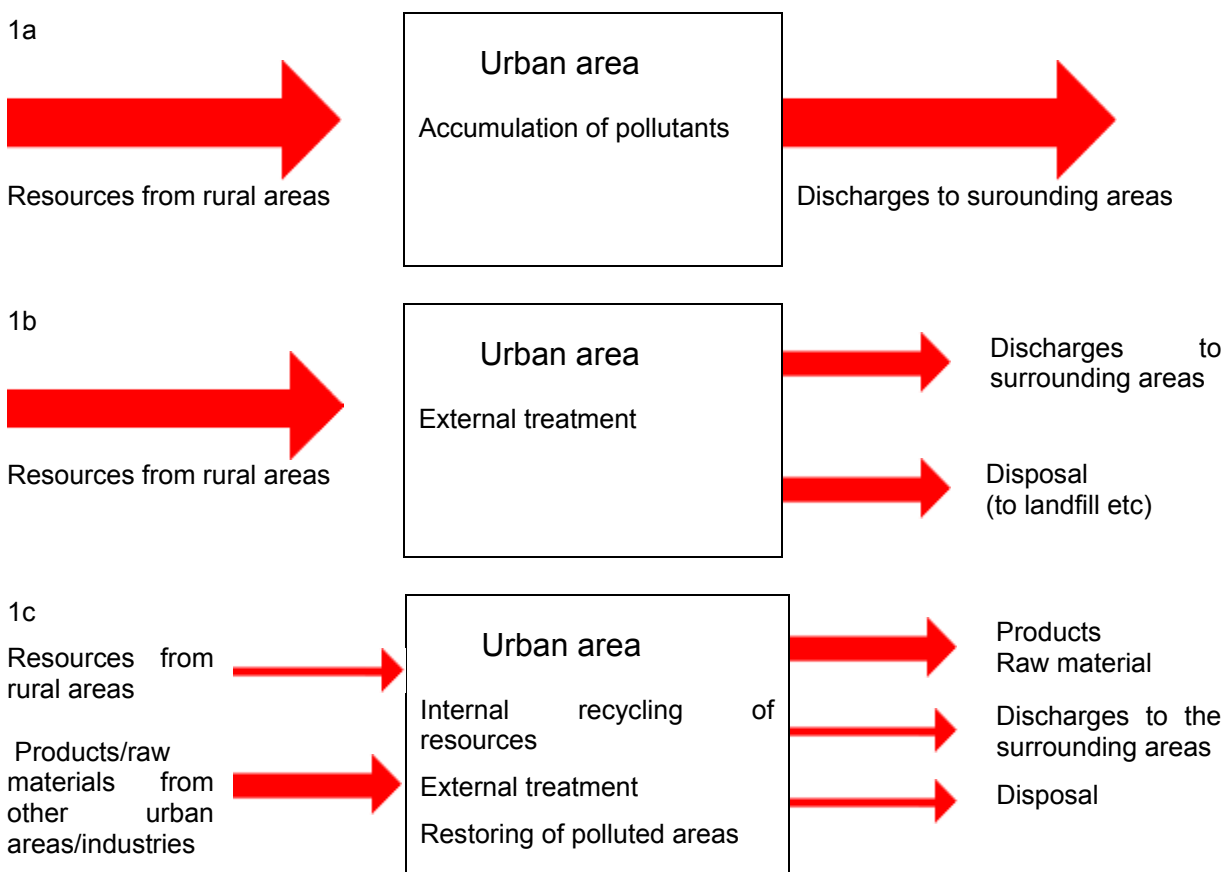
1a

Urban area

Accumulation of pollutants

Resources from rural areas

Discharges to surounding areas

1b

Urban area

External treatment

Resources from rural areas

Discharges to surrounding areas

Disposal (to landfill etc)

1c

Urban area

Resources from rural areas

Products/raw materials from other urban areas/industries

Internal recycling of resources

External treatment

Restoring of polluted areas

Products Raw material

Discharges to the surrounding areas

Disposal